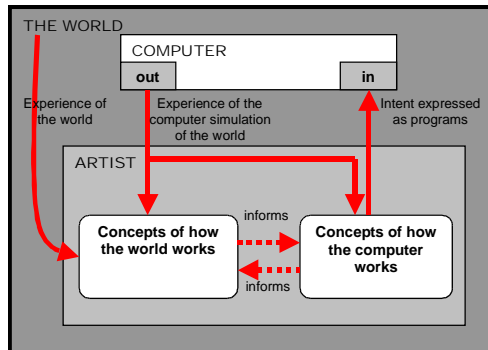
THE WORLD

COMPUTER

out

in

Experience of the world

Experience of the computer simulation of the world

Intent expressed as programs

ARTIST

Concepts of how the world works

informs

Concepts of how the computer works

informs